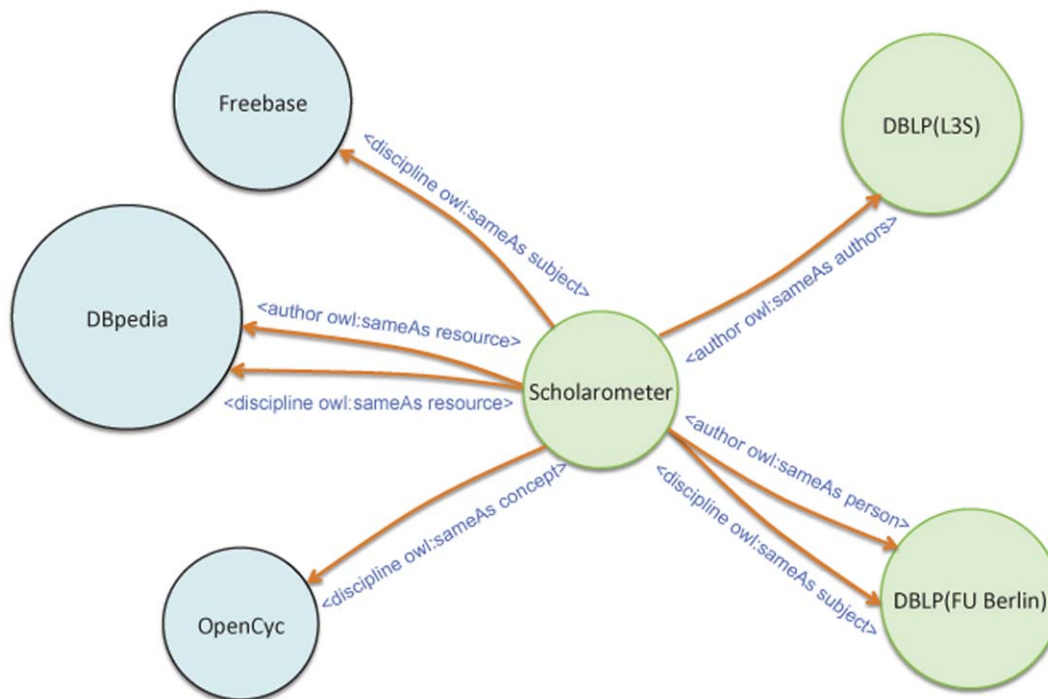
Freebase

DBLP(L3S)

<discipline owl:sameAs subject>

<author owl:sameAs authors>

DBpedia

<author owl:sameAs resource>

Scholarometer

<discipline owl:sameAs resource>

<author owl:sameAs person>

<discipline owl:sameAs concept>

<discipline owl:sameAs subject>

OpenCyc

DBLP(FU Berlin)